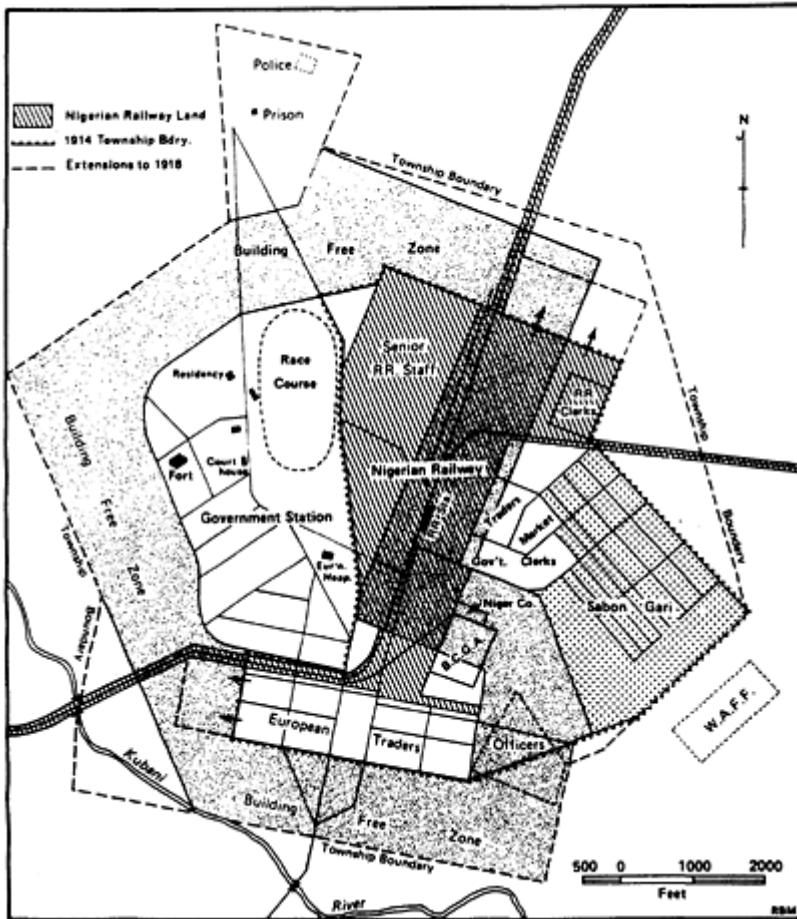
Police
Prison
Nigerian Railway Land
1914 Township Bdry.
Extensions to 1918
N
Township Boundary
Building Free Zone
Senior RR. Staff
Race Course
Residency
RR. Clerks
Township Boundary
Building Free Zone
Township Boundary
Fort
Court house
Nigerian Railway
Government Station
Eur'n. Hosp.
Market
Clerks
Gov't.
Niger Co.
B.C.G.A.
Sabon Gari
W.A.F.F.
European Traders
Officers
Kubani
Building Free Zone
Township Boundary
River
500 0 1000 2000
Feet
RBM